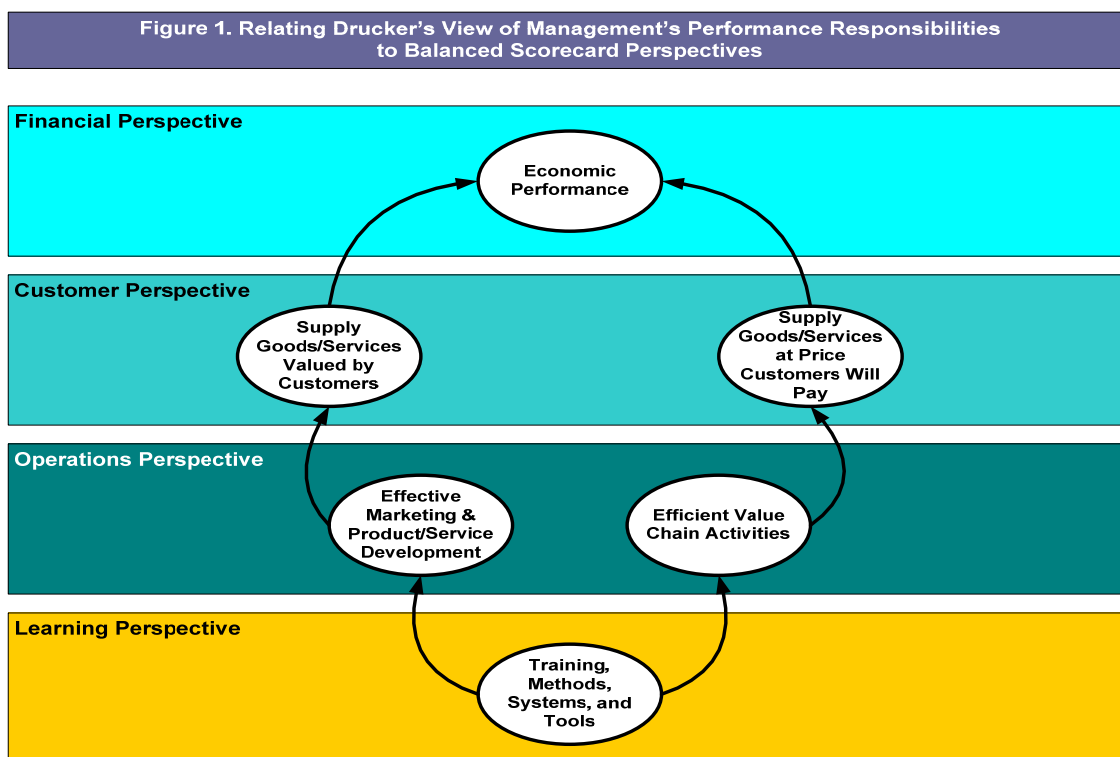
Figure 1. Relating Drucker's View of Management's Performance Responsibilities to Balanced Scorecard Perspectives

Financial Perspective

Economic Performance

Customer Perspective

Supply Goods/Services Valued by Customers

Supply Goods/Services at Price Customers Will Pay

Operations Perspective

Effective Marketing & Product/Service Development

Efficient Value Chain Activities

Learning Perspective

Training, Methods, Systems, and Tools